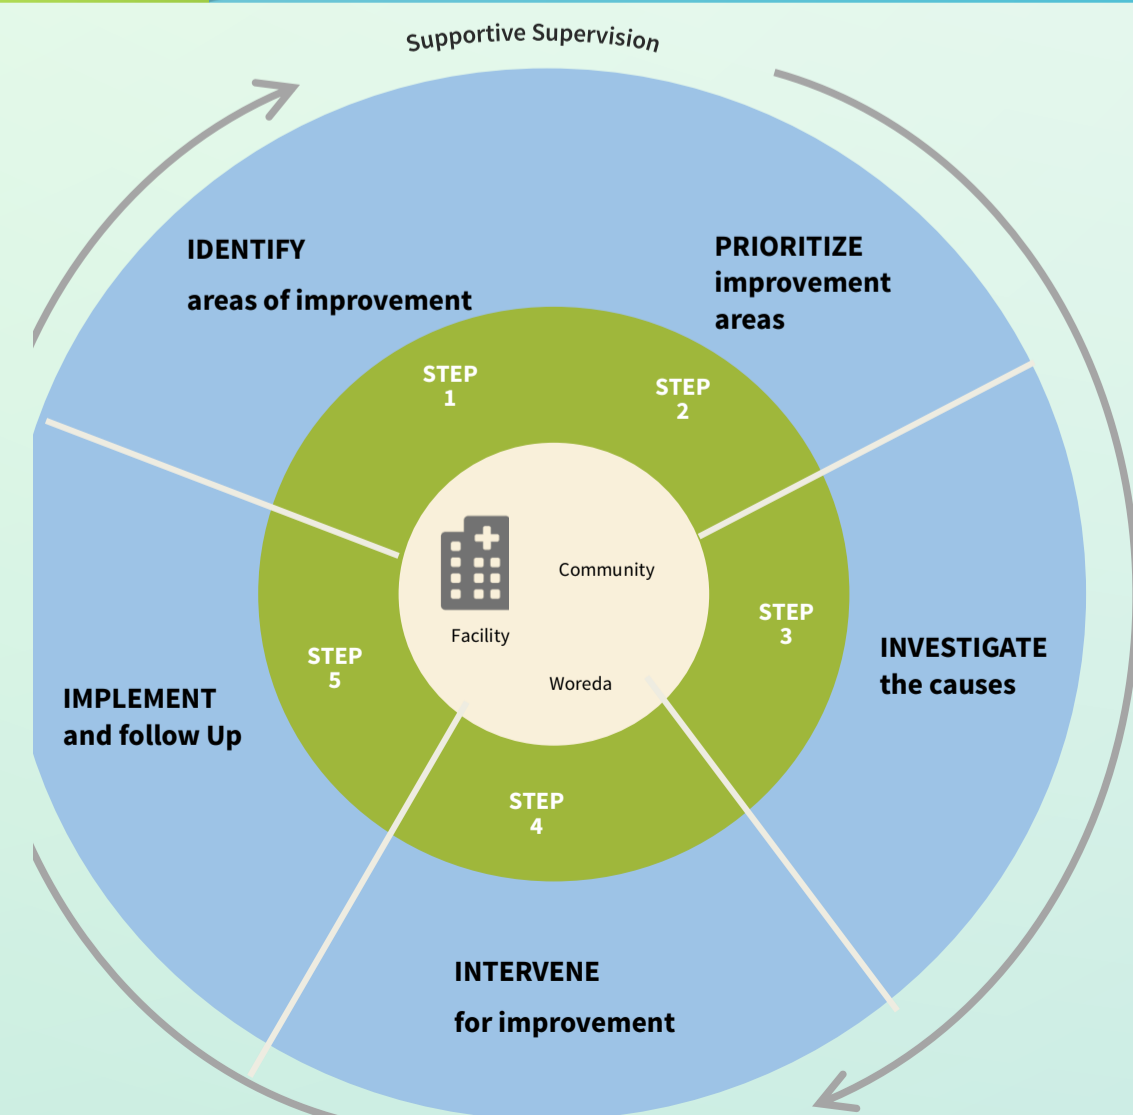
Supportive Supervision

IDENTIFY
areas of improvement

PRIORITIZE
improvement
areas

STEP
1

STEP
2

Community

Facility

Woreda

STEP
3

INVESTIGATE
the causes

STEP
5

IMPLEMENT
and follow Up

STEP
4

INTERVENE
for improvement